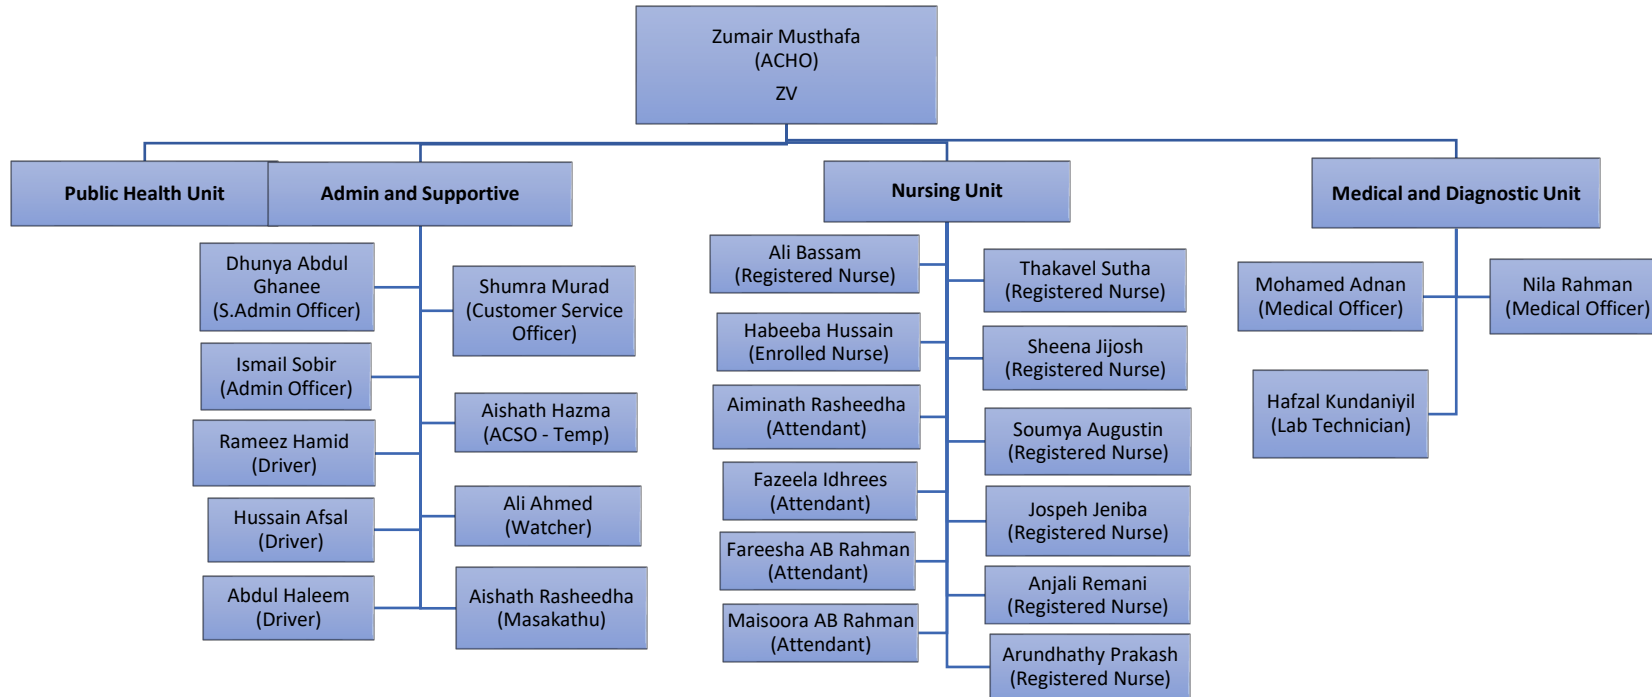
Zumair Musthafa
(ACHO)
ZV

Public Health Unit

Admin and Supportive

Dhunya Abdul Ghanee
(S.Admin Officer)

Ismail Sobir
(Admin Officer)

Rameez Hamid
(Driver)

Hussain Afsal
(Driver)

Abdul Haleem
(Driver)

Shumra Murad
(Customer Service Officer)

Aishath Hazma
(ACSO - Temp)

Ali Ahmed
(Watcher)

Aishath Rasheedha
(Masakathu)

Nursing Unit

Ali Bassam
(Registered Nurse)

Habeeba Hussain
(Enrolled Nurse)

Aiminath Rasheedha
(Attendant)

Fazeela Idhrees
(Attendant)

Fareesha AB Rahman
(Attendant)

Maisoora AB Rahman
(Attendant)

Thakavel Sutha
(Registered Nurse)

Sheena Jijosh
(Registered Nurse)

Soumya Augustin
(Registered Nurse)

Jospeh Jeniba
(Registered Nurse)

Anjali Remani
(Registered Nurse)

Arundhathy Prakash
(Registered Nurse)

Medical and Diagnostic Unit

Mohamed Adnan
(Medical Officer)

Nila Rahman
(Medical Officer)

Hafzal Kundaniyil
(Lab Technician)